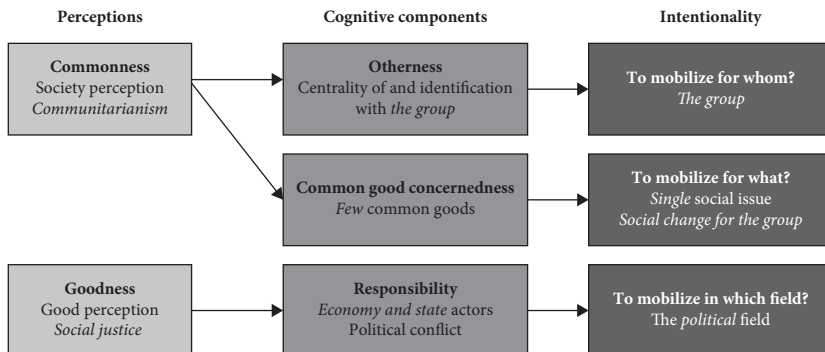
Perceptions

Commonness
Society perception
*Communitarianism*

Goodness
Good perception
*Social justice*

Cognitive components

Otherness
Centrality of and identification with *the group*

Common good concernedness
*Few* common goods

Responsibility
*Economy and state* actors
Political conflict

Intentionality

To mobilize for whom?
*The group*

To mobilize for what?
*Single* social issue
*Social change for the group*

To mobilize in which field?
The *political* field